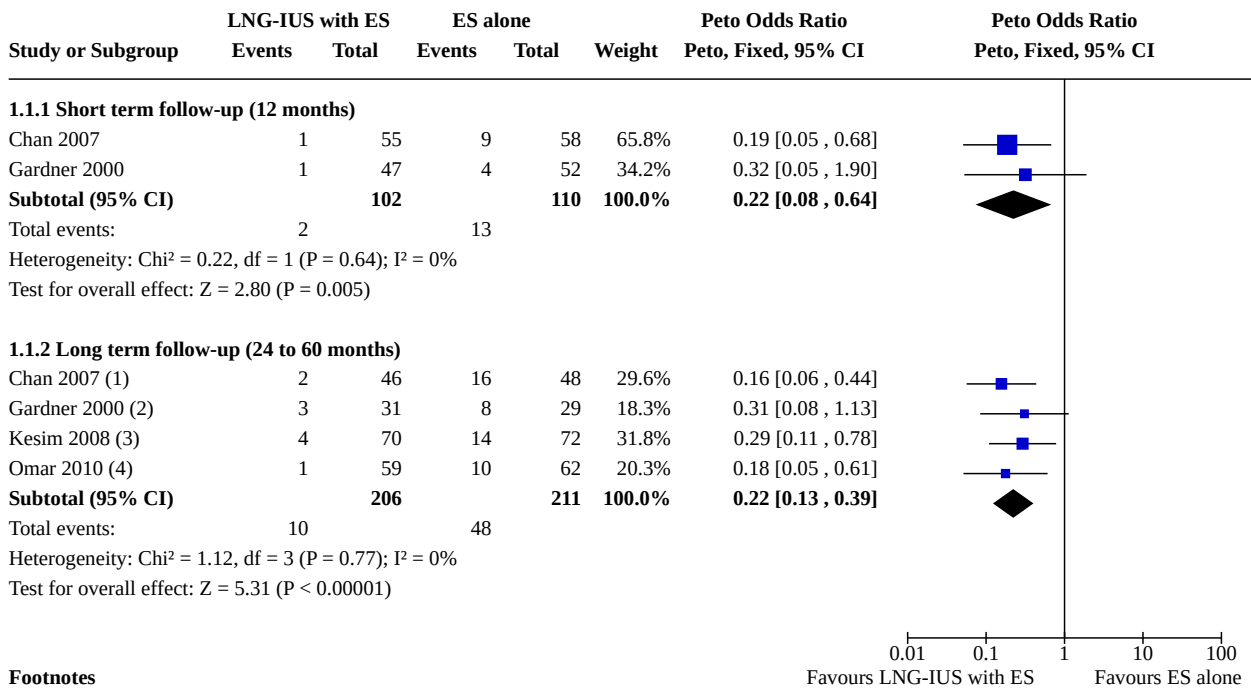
| Study or Subgroup | LNG-IUS with ES Events | LNG-IUS with ES Total | ES alone Events | ES alone Total | Weight | Peto Odds Ratio Peto, Fixed, 95% CI | Peto Odds Ratio Peto, Fixed, 95% CI |
|---|---|---|---|---|---|---|---|
| **1.1.1 Short term follow-up (12 months)** | | | | | | | |
| Chan 2007 | 1 | 55 | 9 | 58 | 65.8% | 0.19 [0.05 , 0.68] | |
| Gardner 2000 | 1 | 47 | 4 | 52 | 34.2% | 0.32 [0.05 , 1.90] | |
| **Subtotal (95% CI)** | | **102** | | **110** | **100.0%** | **0.22 [0.08 , 0.64]** | |
| Total events: | 2 | | 13 | | | | |
| Heterogeneity: Chi² = 0.22, df = 1 (P = 0.64); I² = 0% | | | | | | | |
| Test for overall effect: Z = 2.80 (P = 0.005) | | | | | | | |
| **1.1.2 Long term follow-up (24 to 60 months)** | | | | | | | |
| Chan 2007 (1) | 2 | 46 | 16 | 48 | 29.6% | 0.16 [0.06 , 0.44] | |
| Gardner 2000 (2) | 3 | 31 | 8 | 29 | 18.3% | 0.31 [0.08 , 1.13] | |
| Kesim 2008 (3) | 4 | 70 | 14 | 72 | 31.8% | 0.29 [0.11 , 0.78] | |
| Omar 2010 (4) | 1 | 59 | 10 | 62 | 20.3% | 0.18 [0.05 , 0.61] | |
| **Subtotal (95% CI)** | | **206** | | **211** | **100.0%** | **0.22 [0.13 , 0.39]** | |
| Total events: | 10 | | 48 | | | | |
| Heterogeneity: Chi² = 1.12, df = 3 (P = 0.77); I² = 0% | | | | | | | |
| Test for overall effect: Z = 5.31 (P < 0.00001) | | | | | | | |

0.01 0.1 1 10 100
Favours LNG-IUS with ES Favours ES alone

**Footnotes**